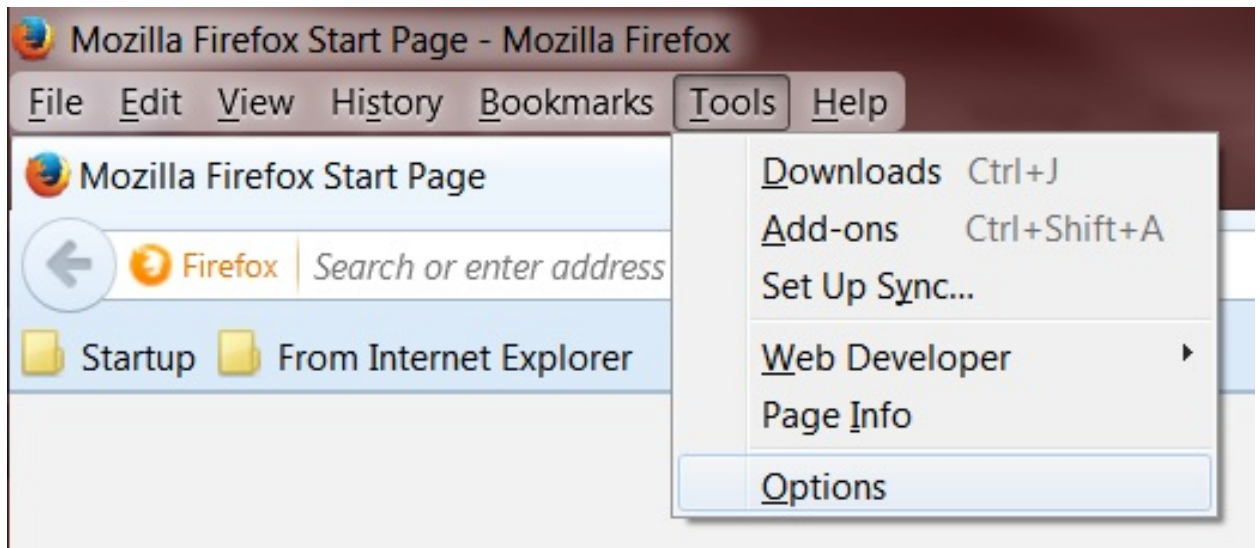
Mozilla Firefox Start Page - Mozilla Firefox

File Edit View History Bookmarks Tools Help

Mozilla Firefox Start Page

Firefox Search or enter address

Startup From Internet Explorer

Downloads Ctrl+J
Add-ons Ctrl+Shift+A
Set Up Sync...
Web Developer
Page Info
Options